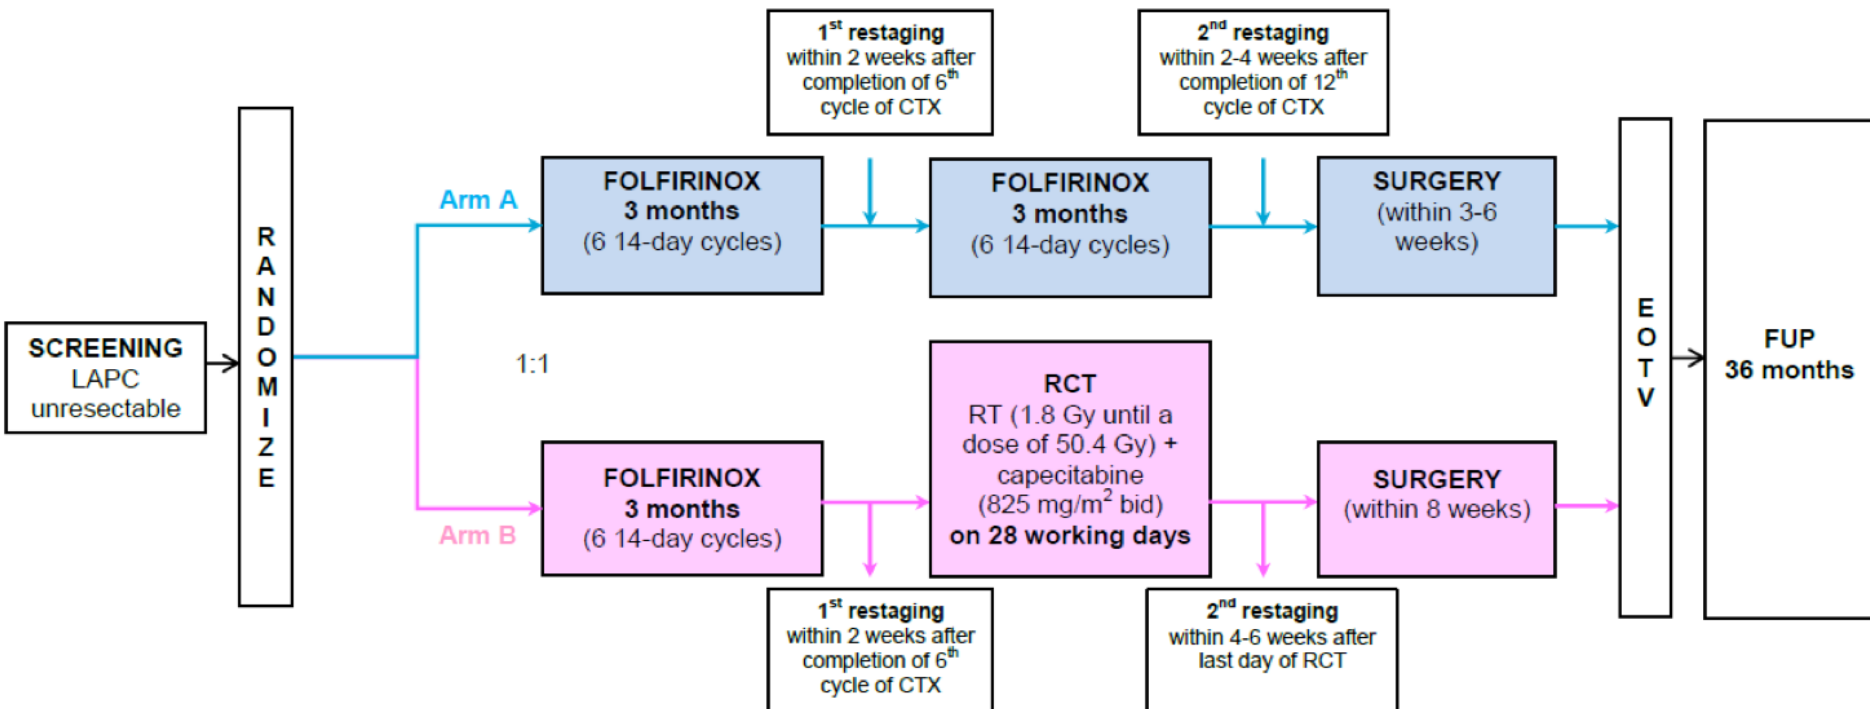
$1^{st}$ restaging
within 2 weeks after completion of $6^{th}$ cycle of CTX

$2^{nd}$ restaging
within 2-4 weeks after completion of $12^{th}$ cycle of CTX

SCREENING
LAPC
unresectable

R
A
N
D
O
M
I
Z
E

Arm A

FOLFIRINOX
3 months
(6 14-day cycles)

FOLFIRINOX
3 months
(6 14-day cycles)

SURGERY
(within 3-6 weeks)

1:1

Arm B

FOLFIRINOX
3 months
(6 14-day cycles)

RCT
RT (1.8 Gy until a dose of 50.4 Gy) + capecitabine
(825 mg/m$^2$ bid)
on 28 working days

SURGERY
(within 8 weeks)

E
O
T
V

FUP
36 months

$1^{st}$ restaging
within 2 weeks after completion of $6^{th}$ cycle of CTX

$2^{nd}$ restaging
within 4-6 weeks after last day of RCT